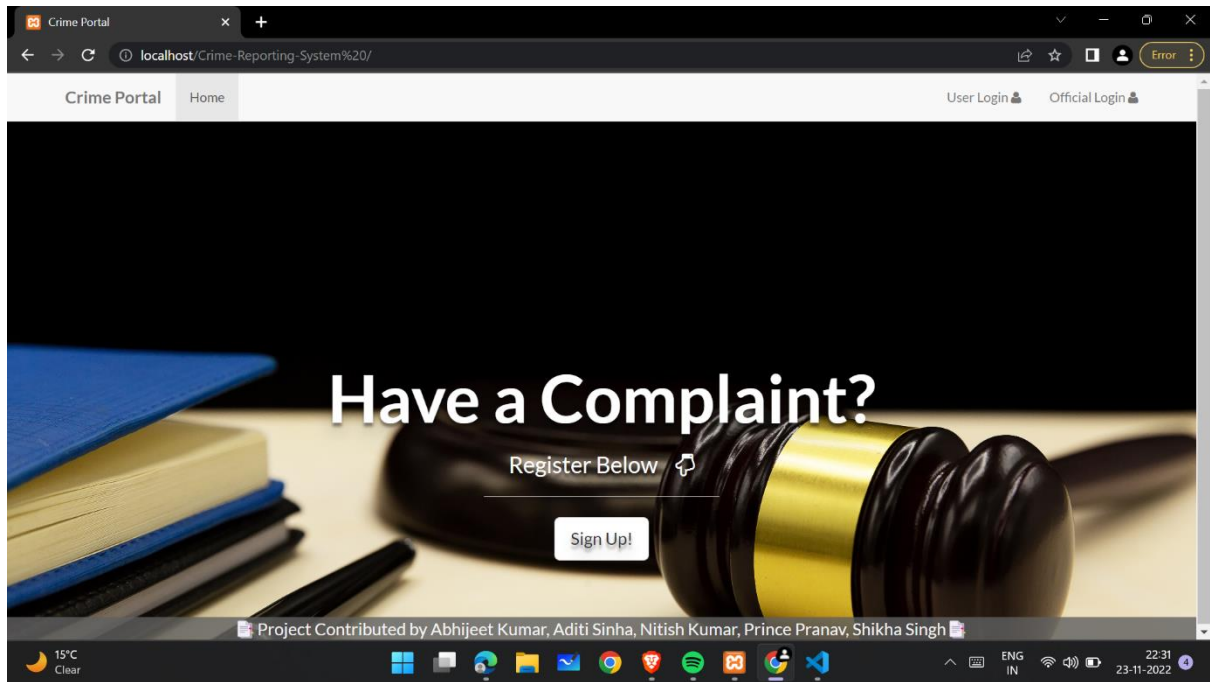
Crime Portal
localhost/Crime-Reporting-System%20/
Error

Crime Portal Home
User Login Official Login

Have a Complaint?

Register Below

Sign Up!

Project Contributed by Abhijeet Kumar, Aditi Sinha, Nitish Kumar, Prince Pranav, Shikha Singh

15°C
Clear

ENG
IN

22:31
23-11-2022
4